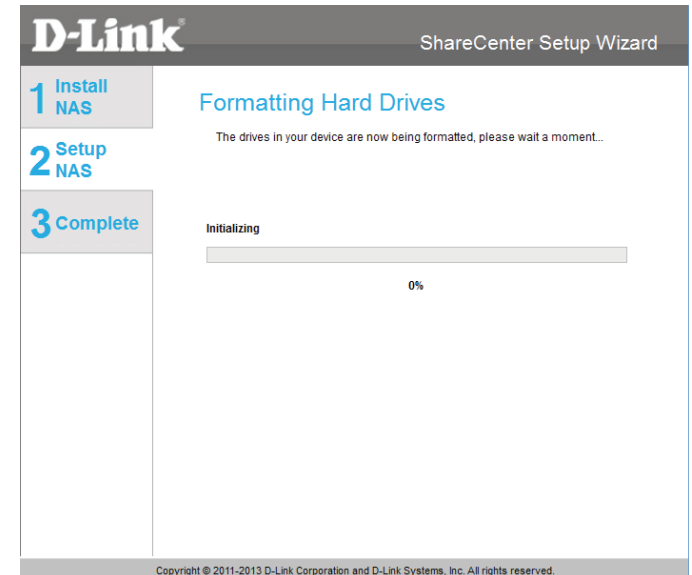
D-Link®

ShareCenter Setup Wizard

1 Install NAS

2 Setup NAS

3 Complete

Formatting Hard Drives

The drives in your device are now being formatted, please wait a moment...

Initializing

0%

Copyright © 2011-2013 D-Link Corporation and D-Link Systems, Inc. All rights reserved.